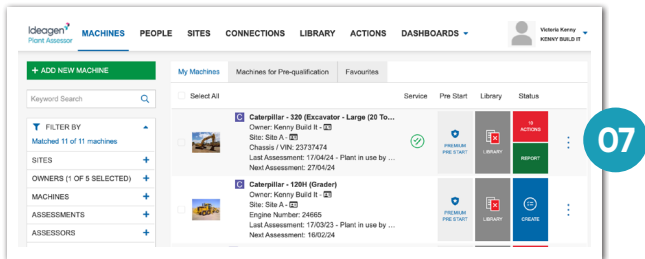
Ideagen Plant Assessor

MACHINES PEOPLE SITES CONNECTIONS LIBRARY ACTIONS DASHBOARDS

Victoria Kenny
KENNY BUILD IT

+ ADD NEW MACHINE

Keyword Search

FILTER BY
Matched 11 of 11 machines

SITES +
OWNERS (1 OF 5 SELECTED) +
MACHINES +
ASSESSMENTS +
ASSESSORS +

My Machines | Machines for Pre-qualification | Favourites

Select All

Service Pre Start Library Status

C Caterpillar - 320 (Excavator - Large (20 To...
Owner: Kenny Build It - PB
Site: Site A - PB
Chassis / VIN: 23737474
Last Assessment: 17/04/24 - Plant in use by ...
Next Assessment: 27/04/24

PREMIUM PRE START
LIBRARY
10 ACTIONS
REPORT

C Caterpillar - 120H (Grader)
Owner: Kenny Build It - PB
Site: Site A - PB
Engine Number: 24665
Last Assessment: 17/03/23 - Plant in use by ...
Next Assessment: 16/02/24

PREMIUM PRE START
LIBRARY
CREATE

07